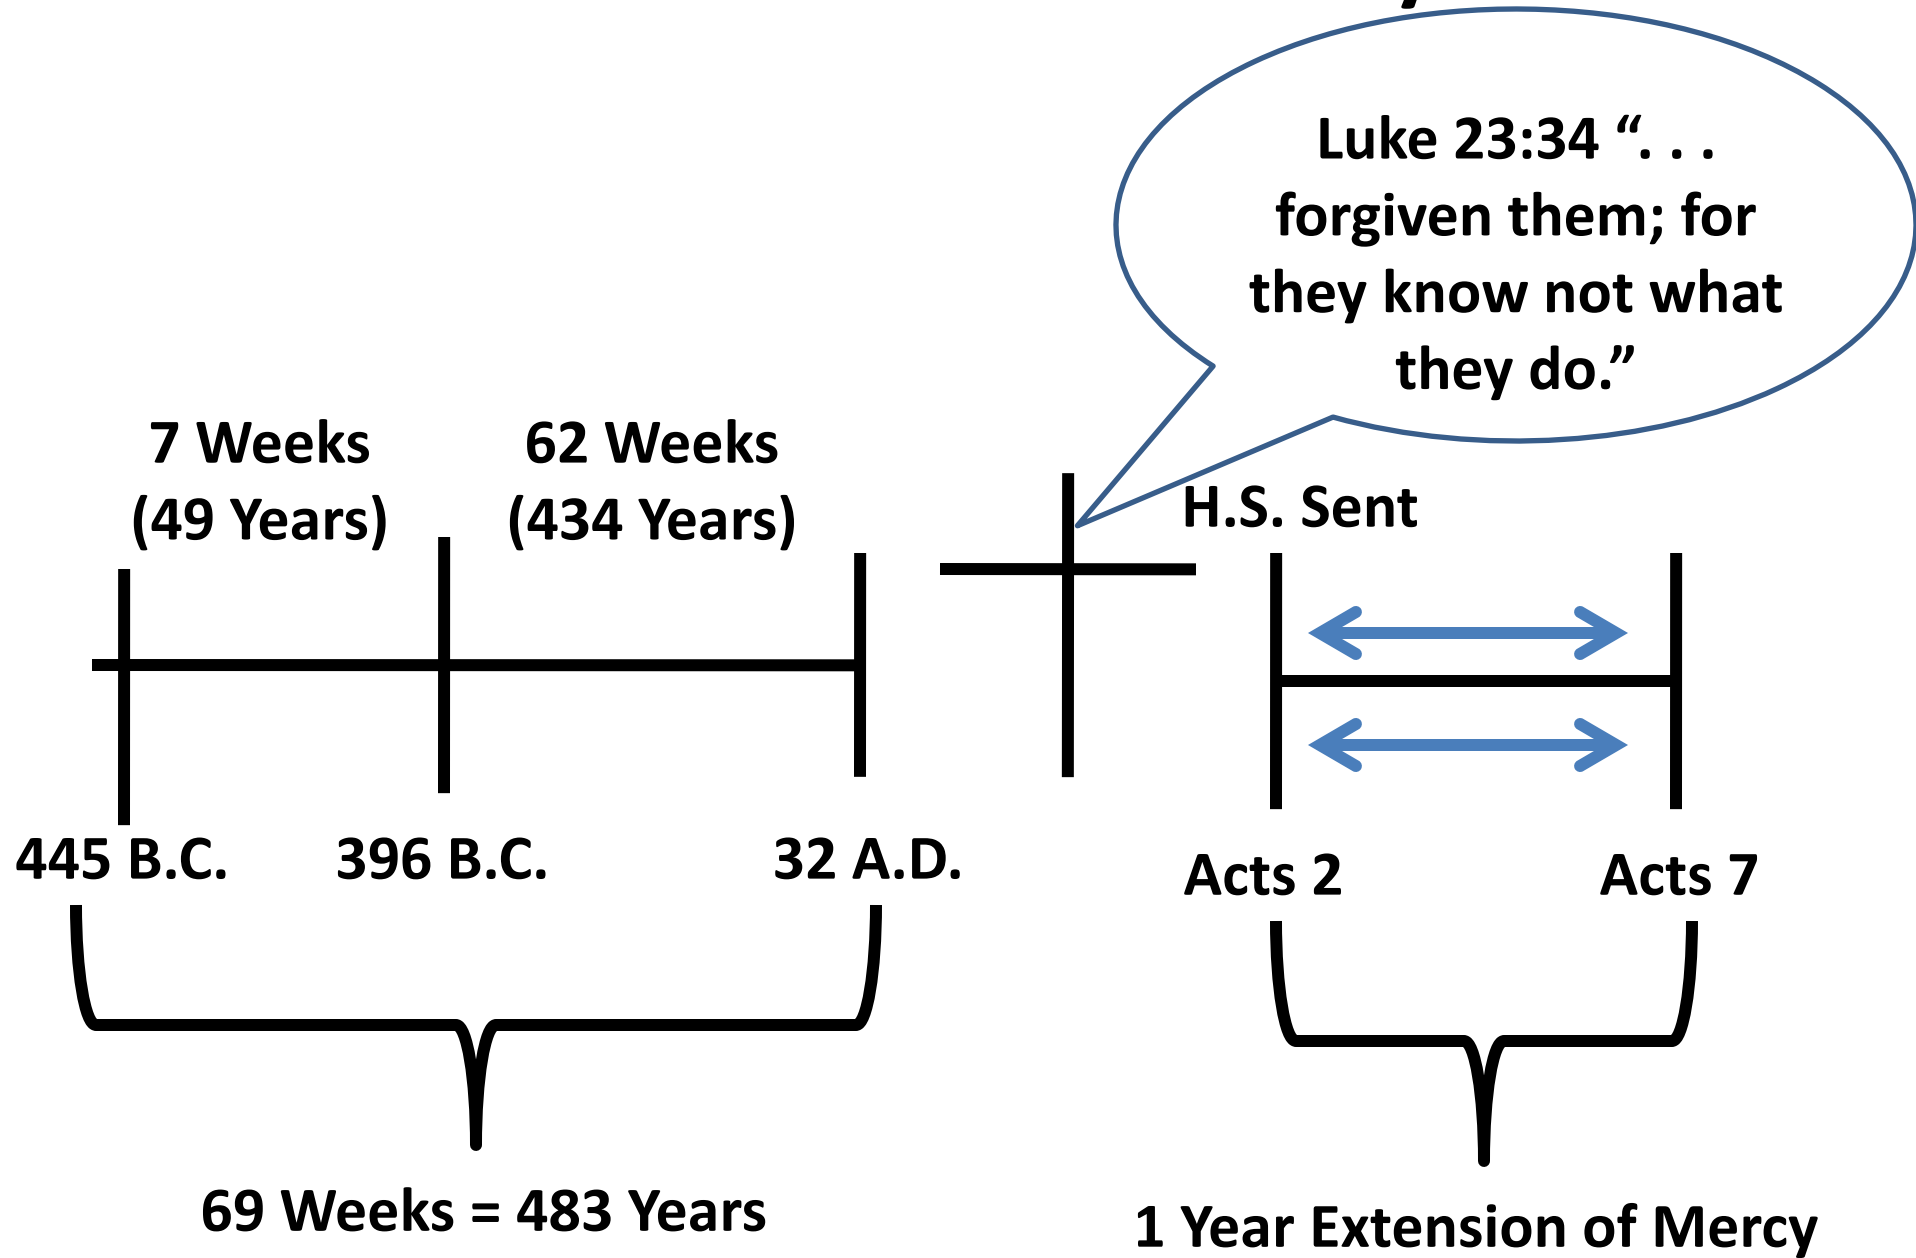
Luke 23:34 ". . . forgiven them; for they know not what they do."

7 Weeks (49 Years)

62 Weeks (434 Years)

H.S. Sent

445 B.C.

396 B.C.

32 A.D.

Acts 2

Acts 7

69 Weeks = 483 Years

1 Year Extension of Mercy